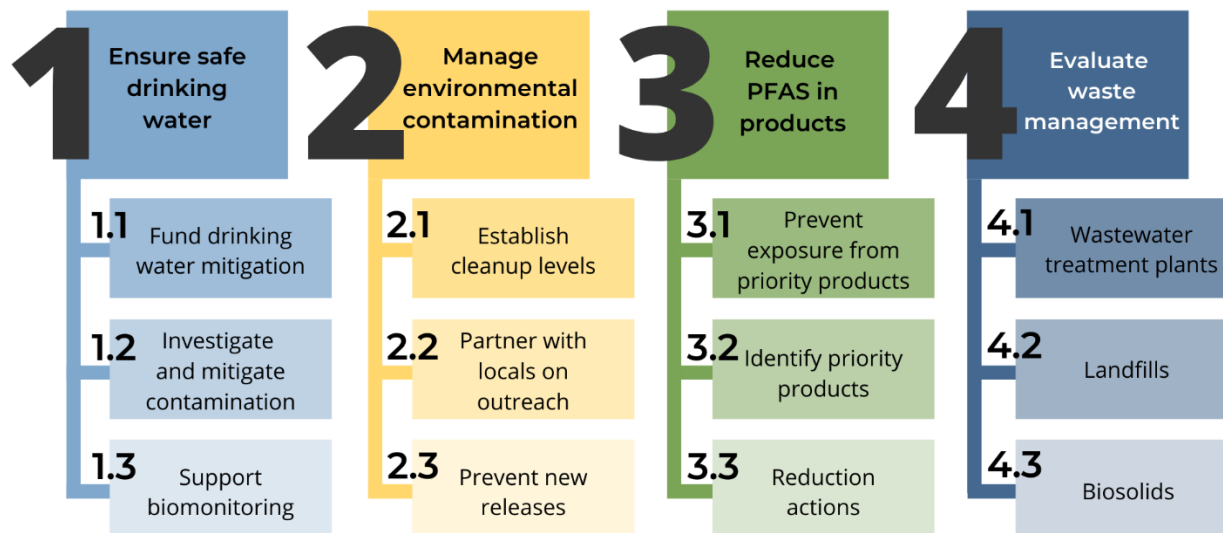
1 Ensure safe drinking water

1.1 Fund drinking water mitigation

1.2 Investigate and mitigate contamination

1.3 Support biomonitoring

2 Manage environmental contamination

2.1 Establish cleanup levels

2.2 Partner with locals on outreach

2.3 Prevent new releases

3 Reduce PFAS in products

3.1 Prevent exposure from priority products

3.2 Identify priority products

3.3 Reduction actions

4 Evaluate waste management

4.1 Wastewater treatment plants

4.2 Landfills

4.3 Biosolids